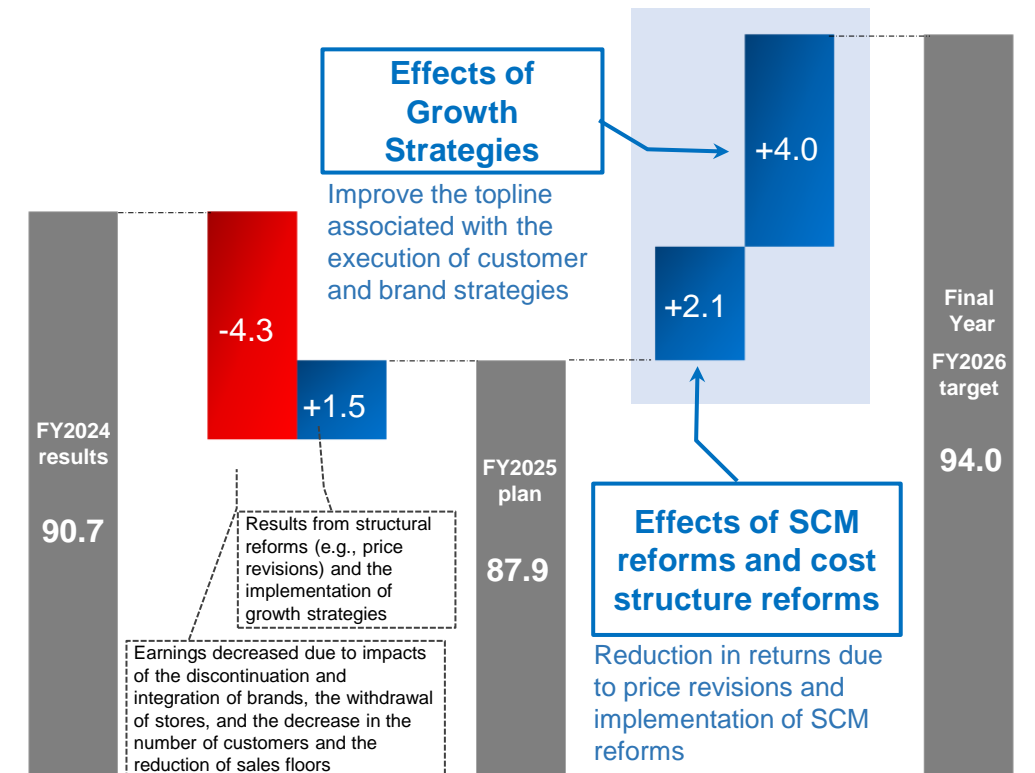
Effects of Growth Strategies

Improve the topline associated with the execution of customer and brand strategies

+4.0

+2.1

Final Year

FY2026 target

94.0

-4.3

+1.5

FY2024 results

90.7

FY2025 plan

87.9

Results from structural reforms (e.g., price revisions) and the implementation of growth strategies

Earnings decreased due to impacts of the discontinuation and integration of brands, the withdrawal of stores, and the decrease in the number of customers and the reduction of sales floors

Effects of SCM reforms and cost structure reforms

Reduction in returns due to price revisions and implementation of SCM reforms